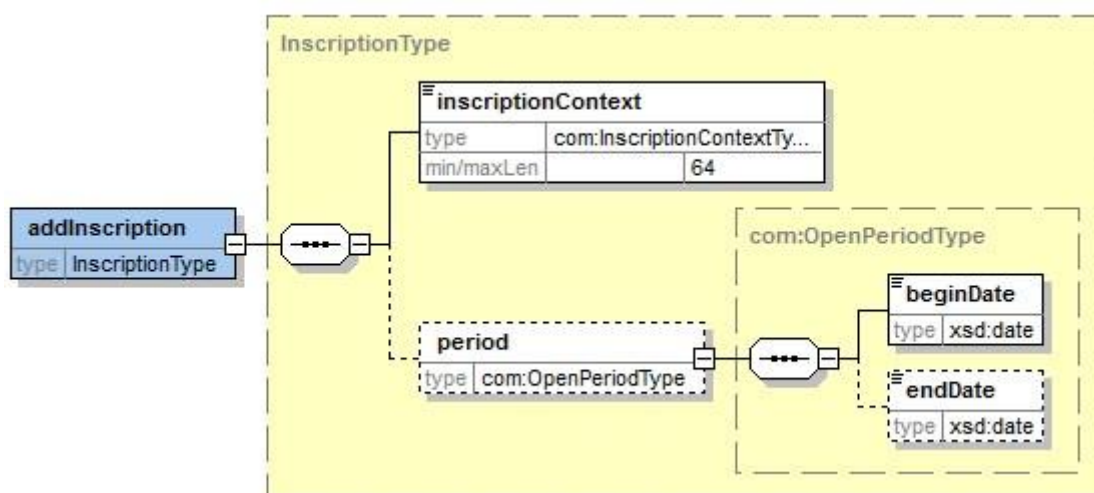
InscriptionType

inscriptionContext

| type | com:InscriptionContextTy... |
|---|---|
| min/maxLen | 64 |

addInscription

type InscriptionType

com:OpenPeriodType

beginDate

type xsd:date

period

type com:OpenPeriodType

endDate

type xsd:date